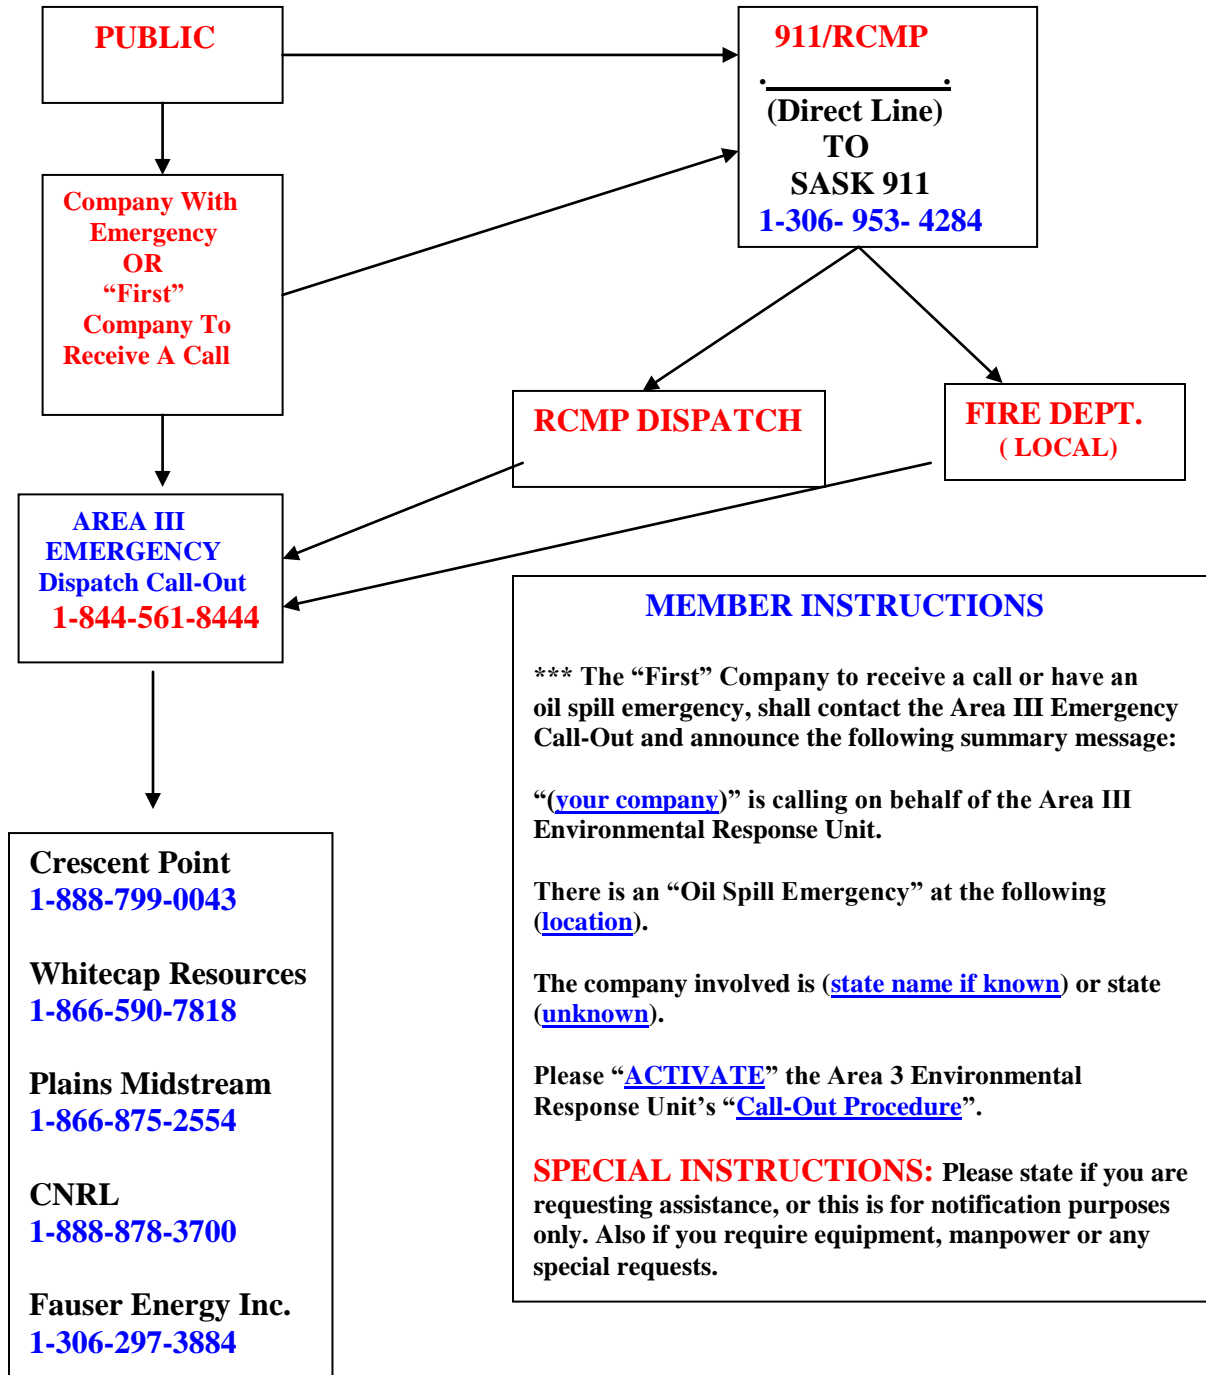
PUBLIC

911/RCMP

.__________.

(Direct Line)
TO
SASK 911
1-306- 953- 4284

Company With Emergency OR "First" Company To Receive A Call

RCMP DISPATCH

FIRE DEPT.
( LOCAL)

AREA III EMERGENCY Dispatch Call-Out
1-844-561-8444

MEMBER INSTRUCTIONS

*** The "First" Company to receive a call or have an oil spill emergency, shall contact the Area III Emergency Call-Out and announce the following summary message:

"(your company)" is calling on behalf of the Area III Environmental Response Unit.

There is an "Oil Spill Emergency" at the following (location).

The company involved is (state name if known) or state (unknown).

Please "ACTIVATE" the Area 3 Environmental Response Unit's "Call-Out Procedure".

SPECIAL INSTRUCTIONS: Please state if you are requesting assistance, or this is for notification purposes only. Also if you require equipment, manpower or any special requests.

Crescent Point
1-888-799-0043

Whitecap Resources
1-866-590-7818

Plains Midstream
1-866-875-2554

CNRL
1-888-878-3700

Fauser Energy Inc.
1-306-297-3884